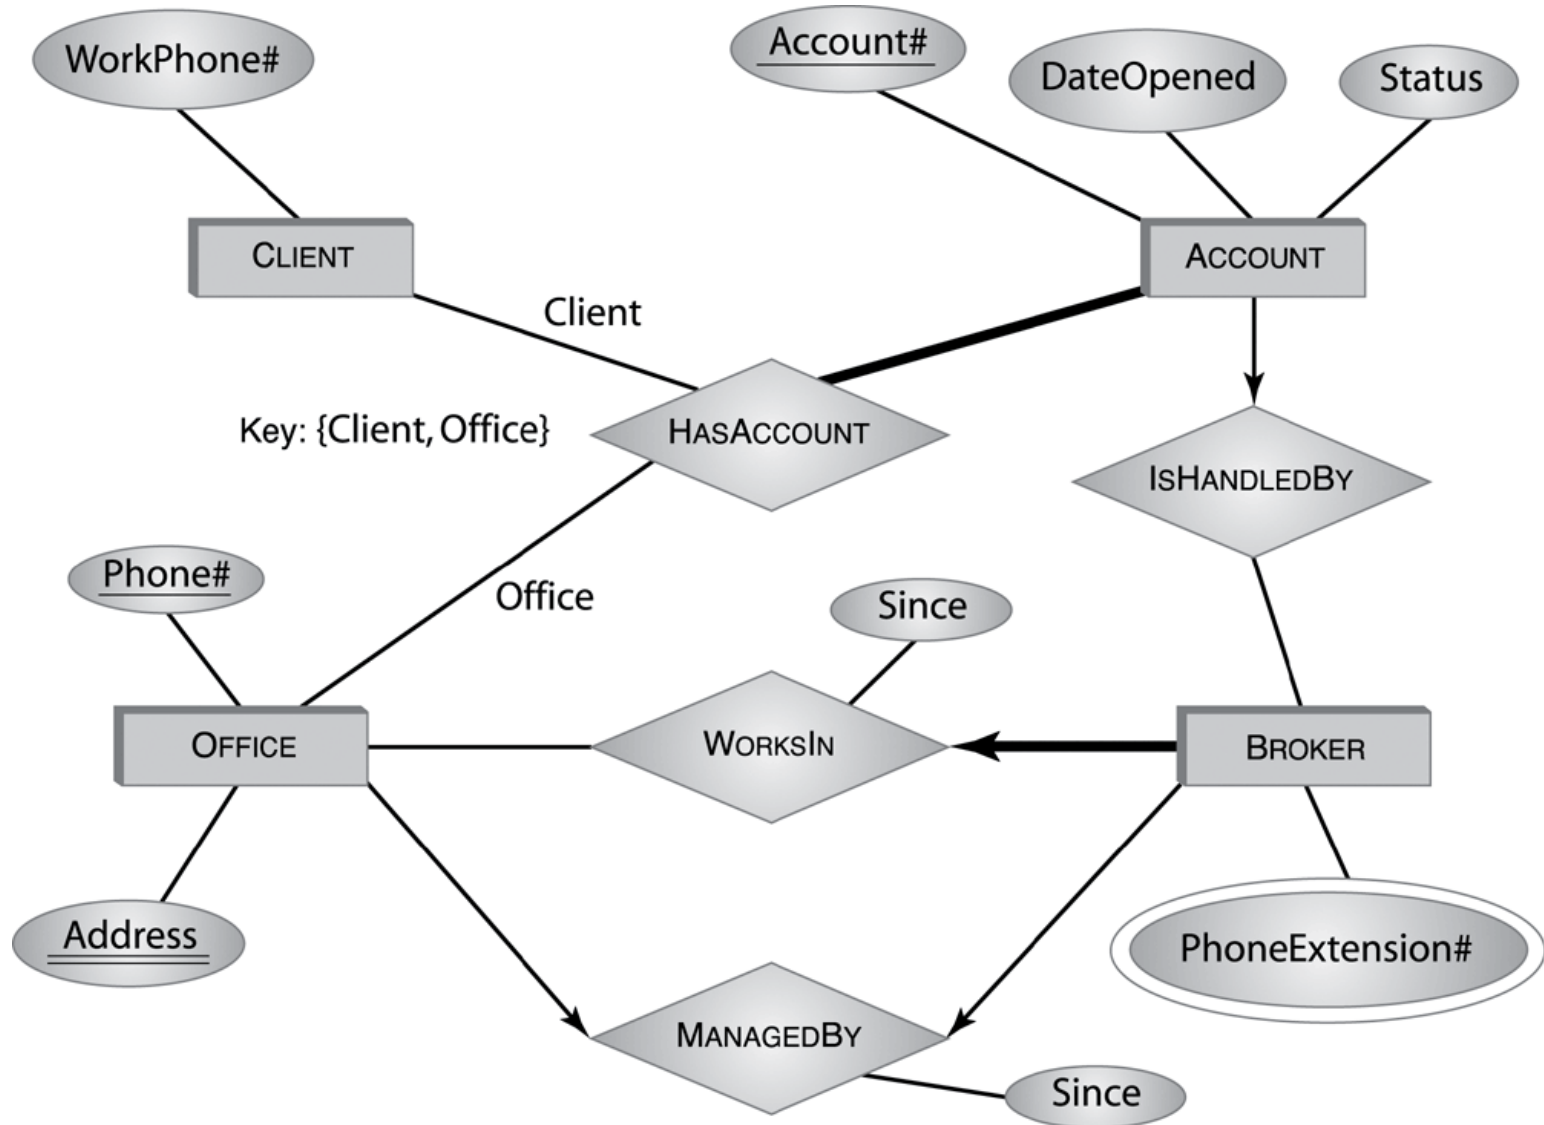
WorkPhone#

Account#

DateOpened

Status

CLIENT

ACCOUNT

Client

Key: {Client, Office}

HASACCOUNT

ISHANDLEDBY

Phone#

Office

Since

OFFICE

WORKSIN

BROKER

Address

PhoneExtension#

MANAGEDBY

Since